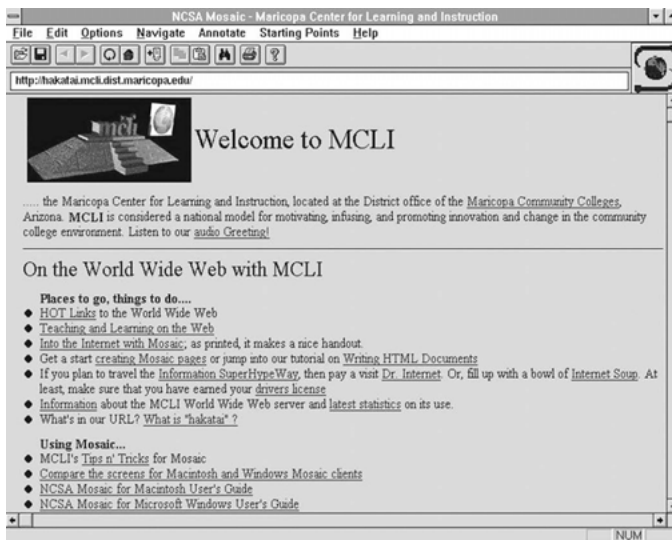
NCSA Mosaic - Maricopa Center for Learning and Instruction

File Edit Options Navigate Annotate Starting Points Help

http://hakatai.mcli.dist.maricopa.edu/

mcli

Welcome to MCLI

..... the Maricopa Center for Learning and Instruction, located at the District office of the Maricopa Community Colleges, Arizona. MCLI is considered a national model for motivating, infusing, and promoting innovation and change in the community college environment. Listen to our audio Greeting!

On the World Wide Web with MCLI

Places to go, things to do....

- HOT Links to the World Wide Web
- Teaching and Learning on the Web
- Into the Internet with Mosaic; as printed, it makes a nice handout.
- Get a start creating Mosaic pages or jump into our tutorial on Writing HTML Documents
- If you plan to travel the Information SuperHypeWay, then pay a visit Dr. Internet. Or, fill up with a bowl of Internet Soup. At least, make sure that you have earned your drivers license
- Information about the MCLI World Wide Web server and latest statistics on its use.
- What's in our URL? What is "hakatai" ?

Using Mosaic...

- MCLI's Tips n' Tricks for Mosaic
- Compare the screens for Macintosh and Windows Mosaic clients
- NCSA Mosaic for Macintosh User's Guide
- NCSA Mosaic for Microsoft Windows User's Guide

NUM